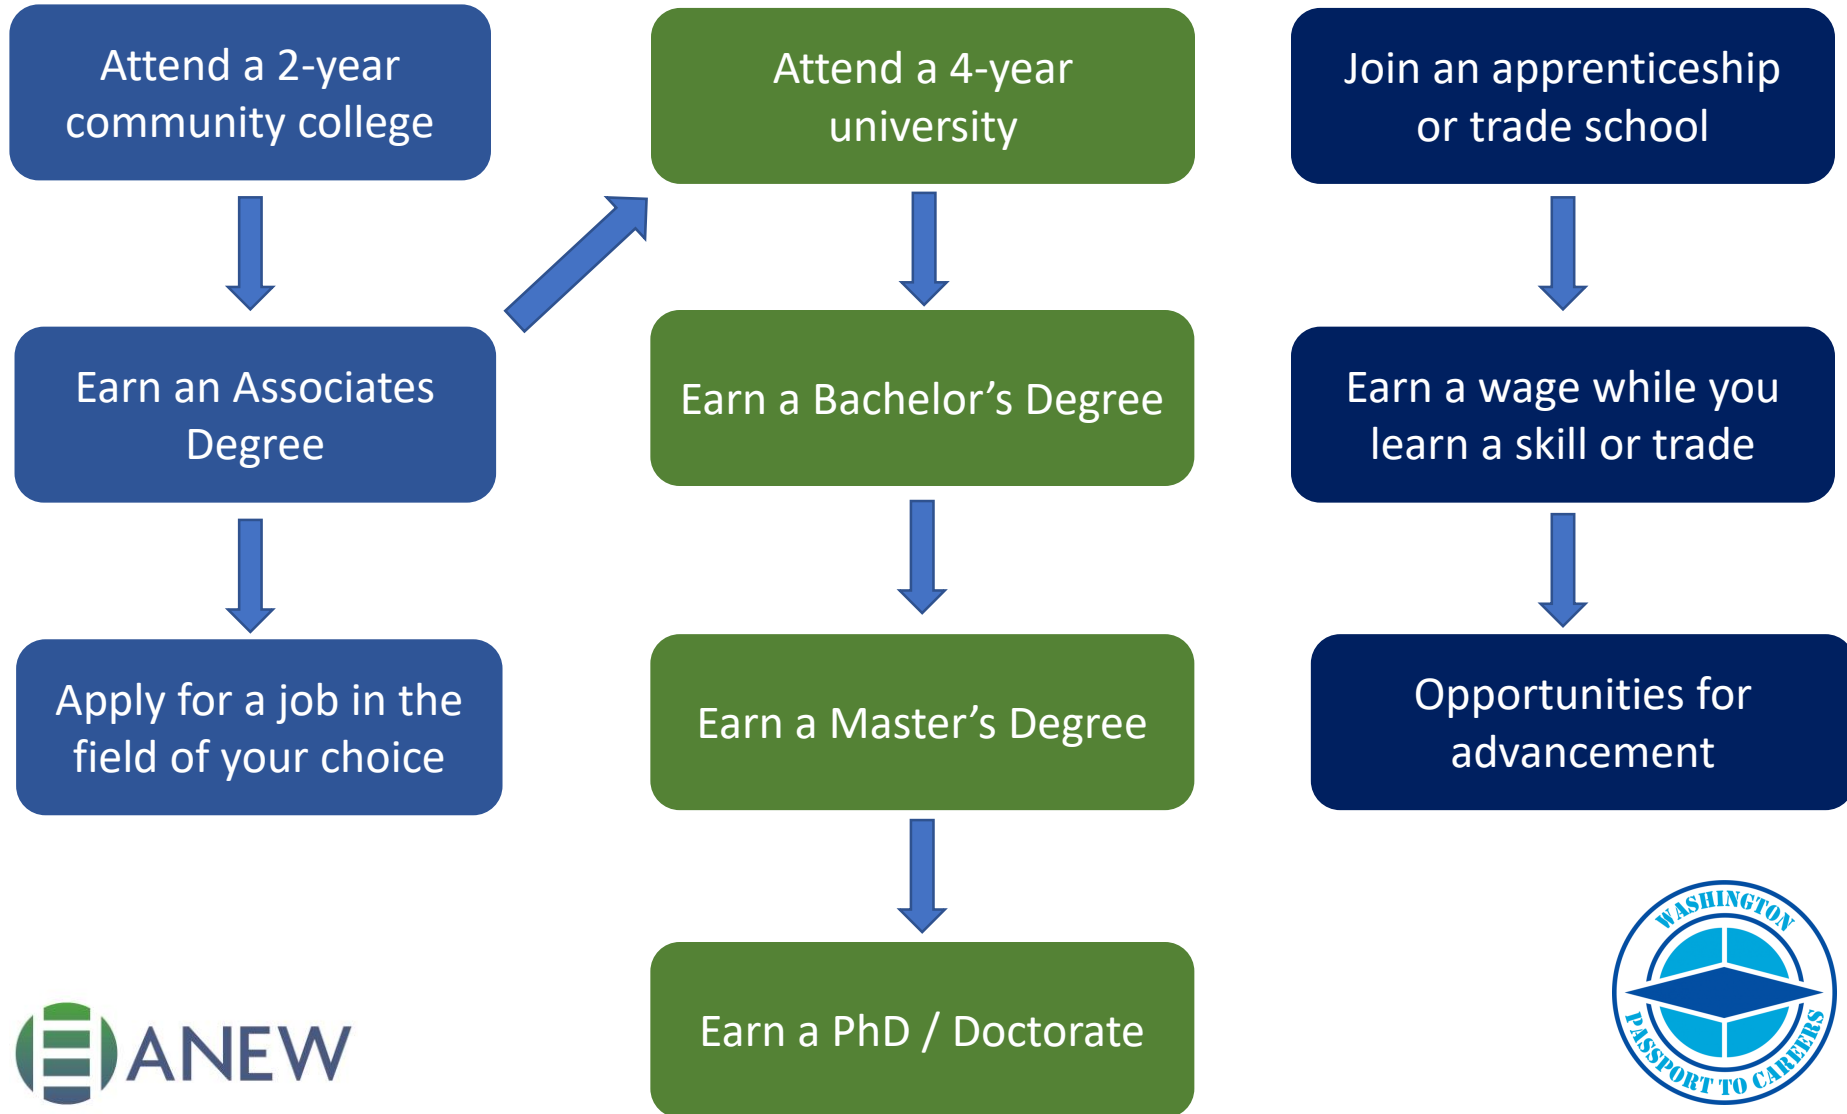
Attend a 2-year community college

Earn an Associates Degree

Apply for a job in the field of your choice

Attend a 4-year university

Earn a Bachelor’s Degree

Earn a Master’s Degree

Earn a PhD / Doctorate

Join an apprenticeship or trade school

Earn a wage while you learn a skill or trade

Opportunities for advancement

ANEW

WASHINGTON PASSPORT TO CAREERS